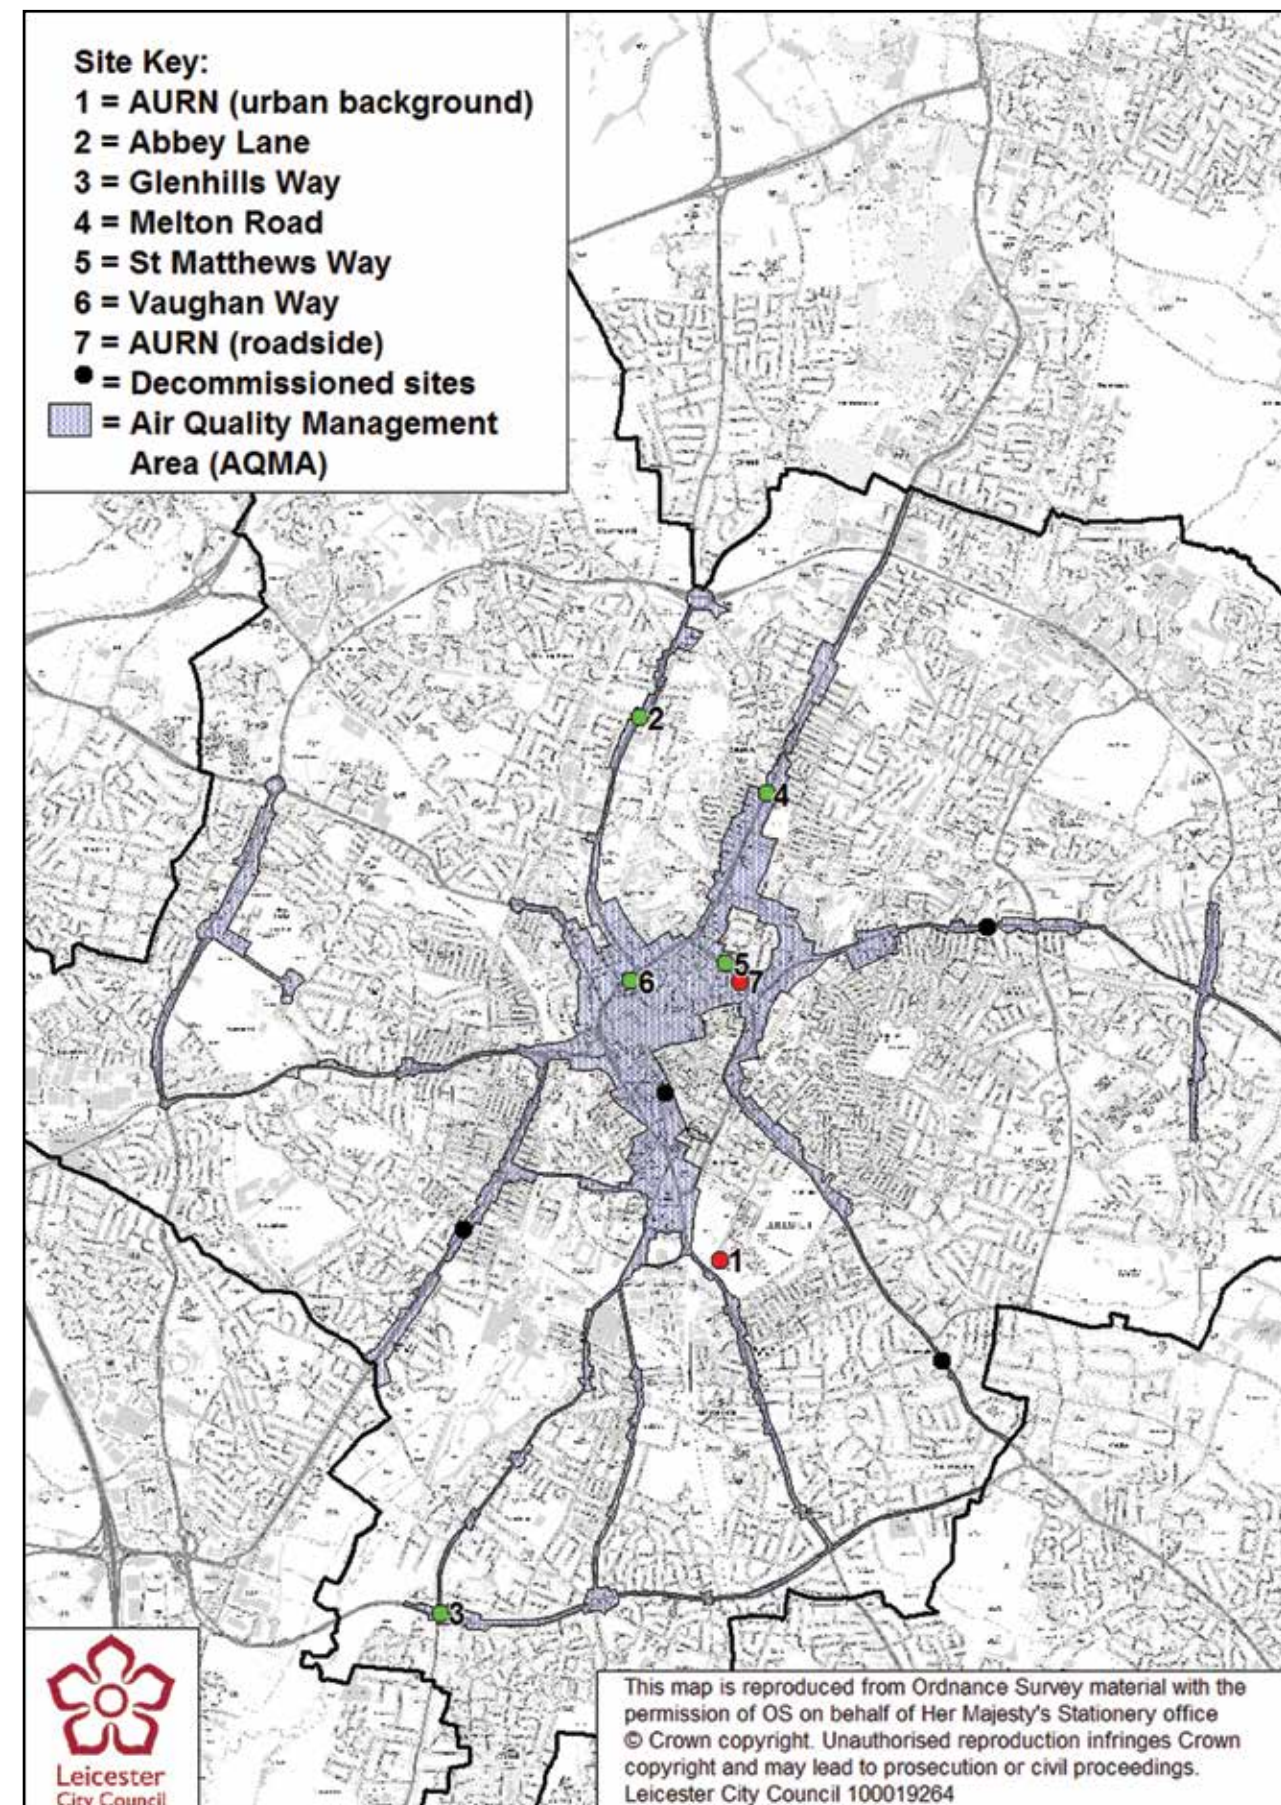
Site Key:
1 = AURN (urban background)
2 = Abbey Lane
3 = Glenhills Way
4 = Melton Road
5 = St Matthews Way
6 = Vaughan Way
7 = AURN (roadside)
● = Decommissioned sites
= Air Quality Management Area (AQMA)

2
4
5
6
7
1
3

Leicester City Council

This map is reproduced from Ordnance Survey material with the permission of OS on behalf of Her Majesty's Stationery office © Crown copyright. Unauthorised reproduction infringes Crown copyright and may lead to prosecution or civil proceedings. Leicester City Council 100019264